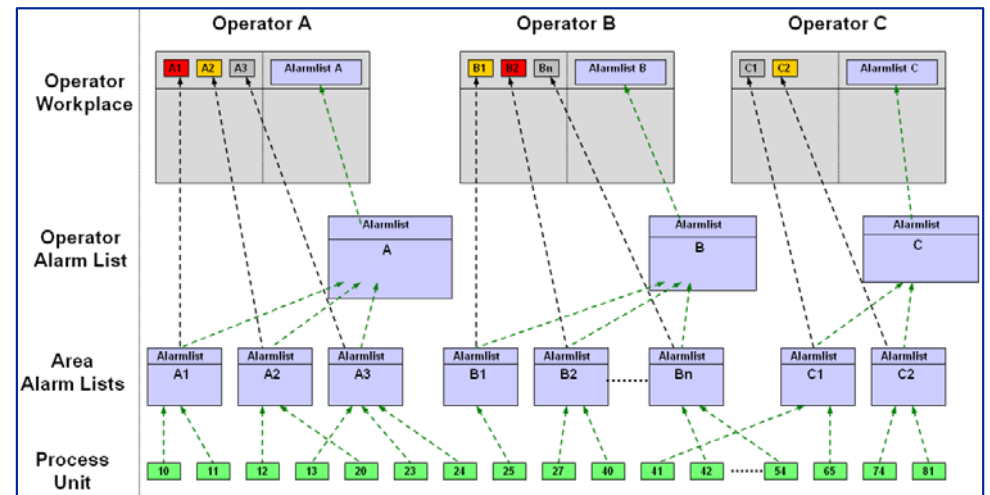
Operator A
Operator B
Operator C

Operator Workplace

A1 A2 A3 Alarmlist A
B1 B2 Bn Alarmlist B
C1 C2 Alarmlist C

Operator Alarm List

Alarmlist
A

Alarmlist
B

Alarmlist
C

Area Alarm Lists

Alarmlist
A1

Alarmlist
A2

Alarmlist
A3

Alarmlist
B1

Alarmlist
B2

Alarmlist
Bn

Alarmlist
C1

Alarmlist
C2

Process Unit

10 11 12 13 20 23 24 25 27 40 41 42 54 65 74 81